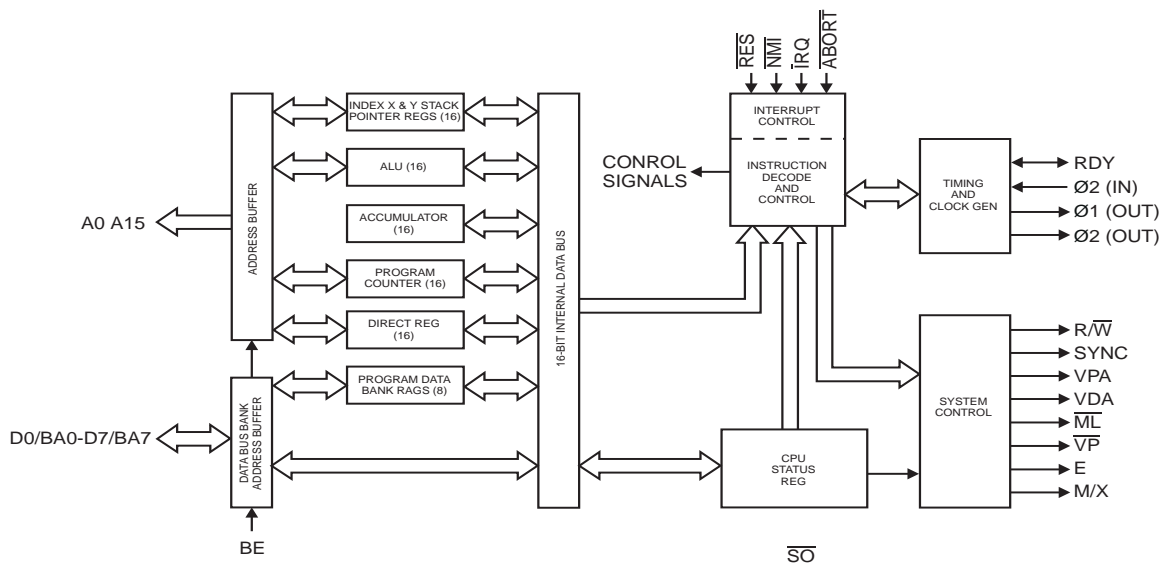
$\overline{RES}$ $\overline{NMI}$ $\overline{IRQ}$ $\overline{ABORT}$

INDEX X & Y STACK POINTER REGS (16)

ALU (16)

ACCUMULATOR (16)

PROGRAM COUNTER (16)

DIRECT REG (16)

PROGRAM DATA BANK RAGS (8)

ADDRESS BUFFER

A0 A15

DATA BUS BANK ADDRESS BUFFER

D0/BA0-D7/BA7

BE

16-BIT INTERNAL DATA BUS

INTERRUPT CONTROL

INSTRUCTION DECODE AND CONTROL

CONROL SIGNALS

TIMING AND CLOCK GEN

RDY

Ø2 (IN)

Ø1 (OUT)

Ø2 (OUT)

SYSTEM CONTROL

R/$\overline{W}$

SYNC

VPA

VDA

$\overline{ML}$

$\overline{VP}$

E

M/X

CPU STATUS REG

$\overline{SO}$